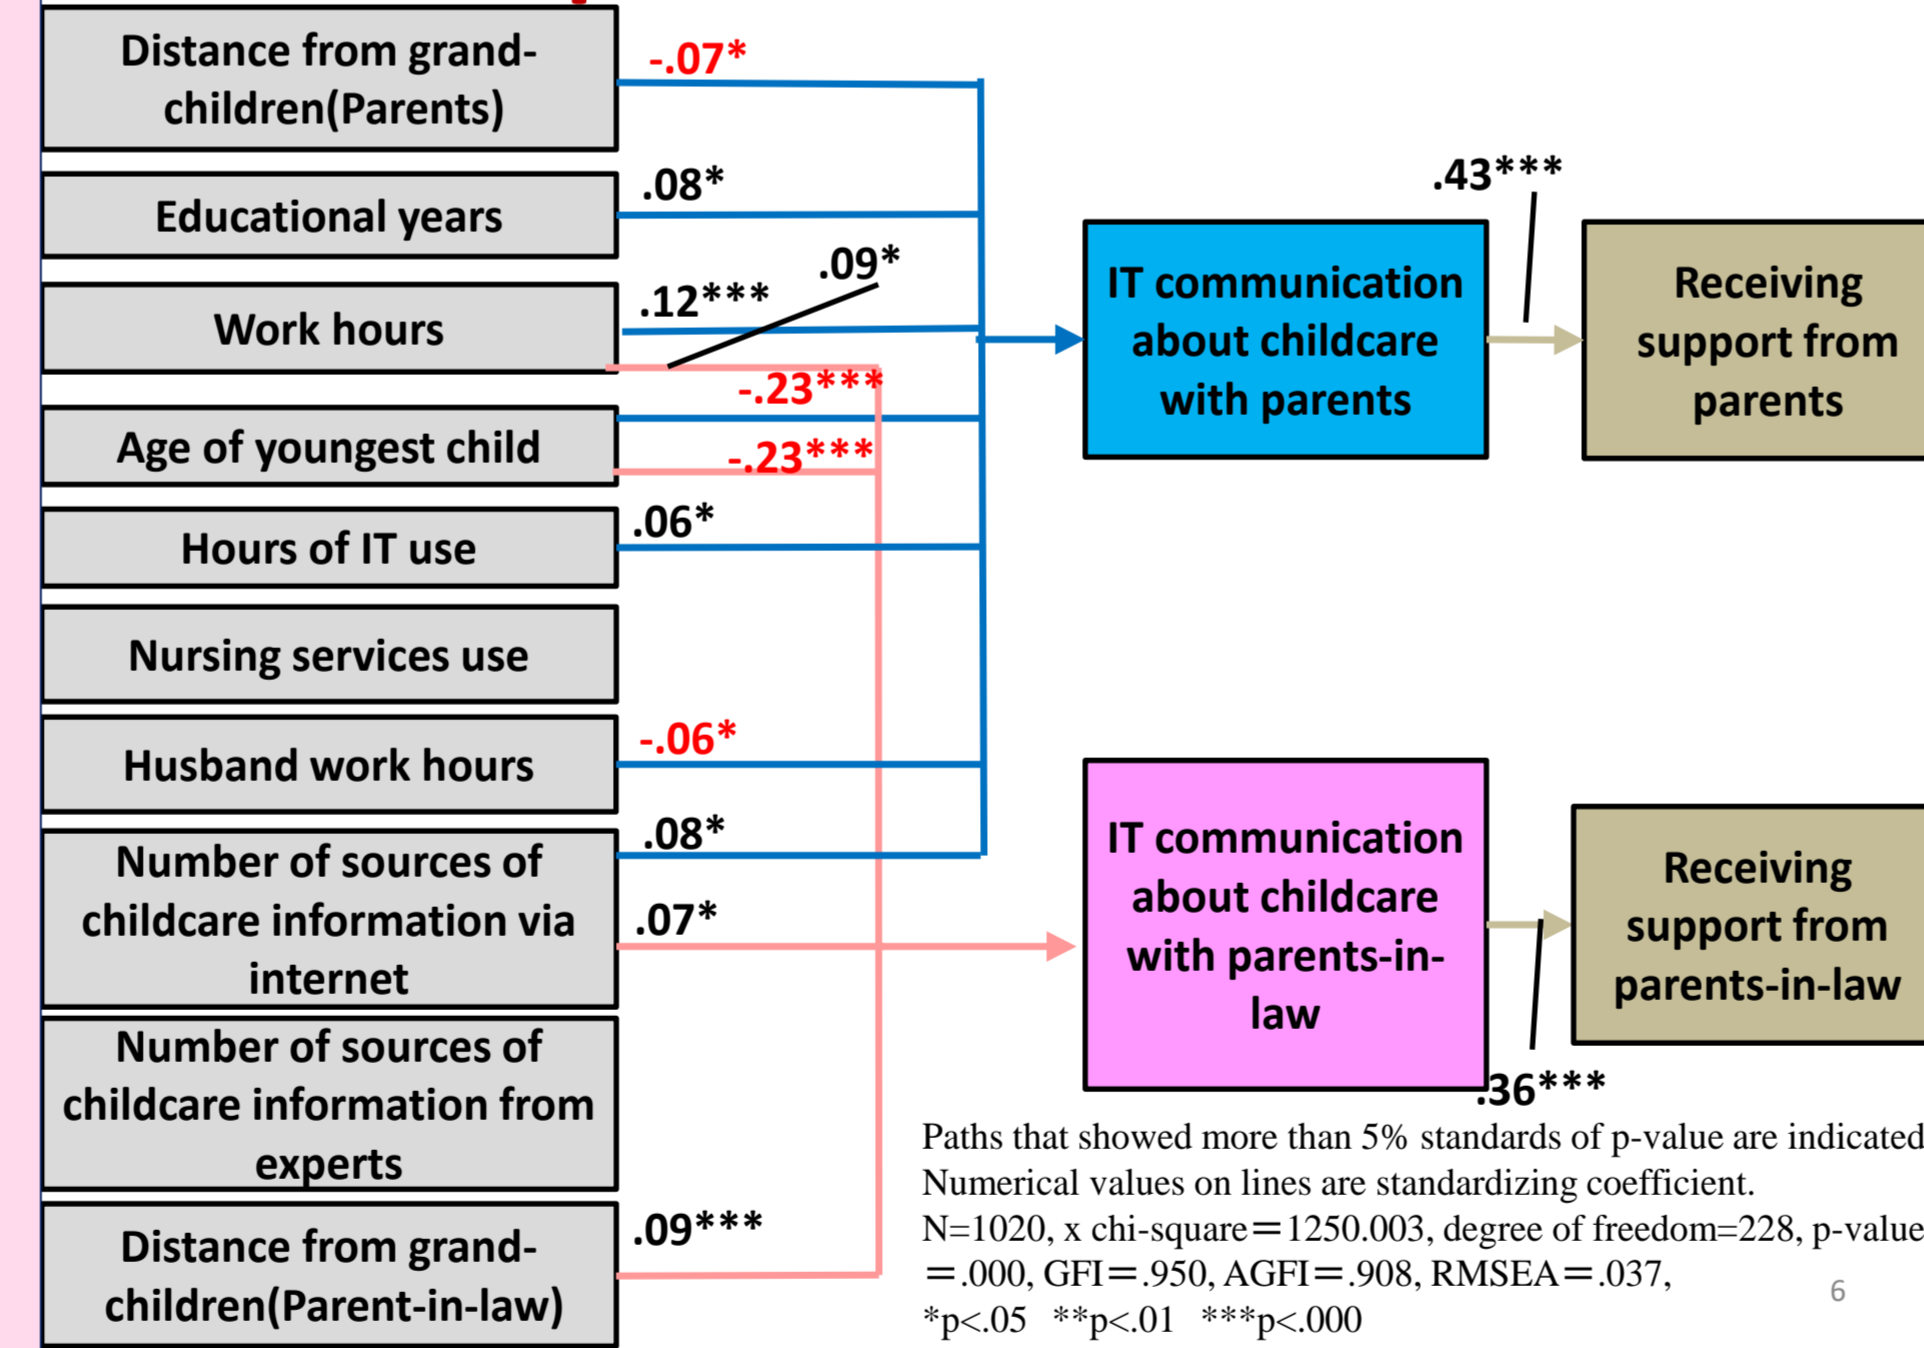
Distance from grandchildren(Parents)

-.07*

Educational years

.08*

Work hours

.12***

.09*

-.23***

Age of youngest child

-.23***

Hours of IT use

.06*

Nursing services use

Husband work hours

-.06*

Number of sources of childcare information via internet

.08*

.07*

Number of sources of childcare information from experts

Distance from grandchildren(Parent-in-law)

.09***

.43***

IT communication about childcare with parents

Receiving support from parents

IT communication about childcare with parents-in-law

Receiving support from parents-in-law

.36***

Paths that showed more than 5% standards of p-value are indicated
Numerical values on lines are standardizing coefficient.
N=1020, x chi-square＝1250.003, degree of freedom=228, p-value ＝.000, GFI＝.950, AGFI＝.908, RMSEA＝.037,
*p<.05 **p<.01 ***p<.000

6